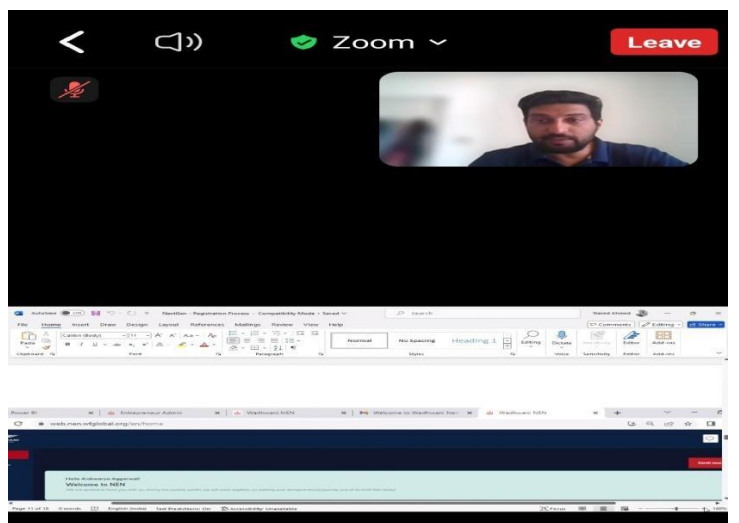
Zoom

Leave

AutoSave NenBen - Registration Process - Compatibility Mode - Saved

Search

File Home Insert Draw Design Layout References Mailings Review View Help

Comments Editing Share

Paste

Calibri (Body) 11

Clipboard Font Paragraph

Normal No Spacing Heading 1

Styles

Editing Dictate Sensitivity Editor Add-ins

Voice Sensitivity Editor Add-ins

Power BI Entrepreneur Admin Wadhwani NEN Welcome to Wadhwani Nen Wadhwani NEN

web.nen.wfglobal.org/en/home

Hello Kalvaaryn Aggarwal!
Welcome to NEN

Page 11 of 16 0 words English (India) Text Predictions: On Accessibility: Unavailable Focus